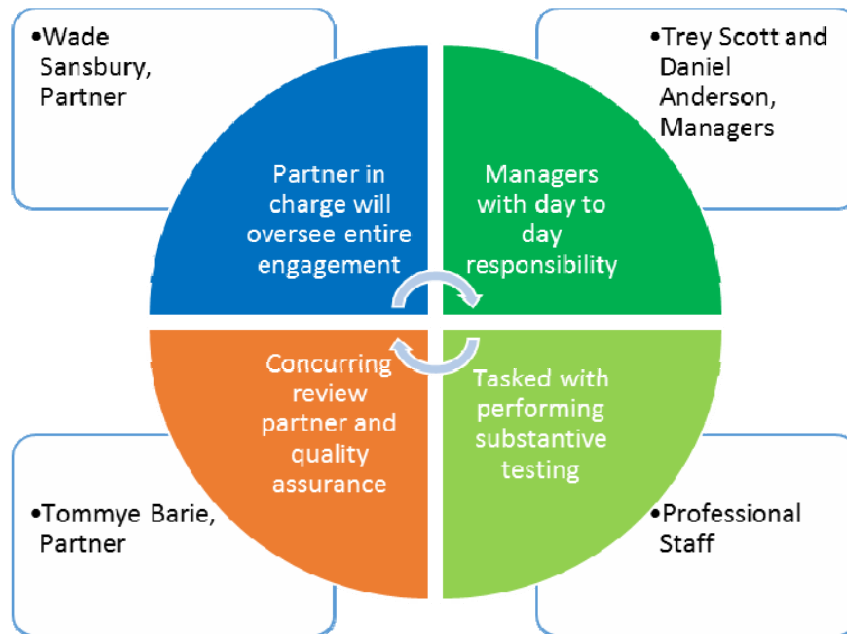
•Wade Sansbury, Partner

•Trey Scott and Daniel Anderson, Managers

Partner in charge will oversee entire engagement

Managers with day to day responsibility

Concurring review partner and quality assurance

Tasked with performing substantive testing

•Tommye Barie, Partner

•Professional Staff